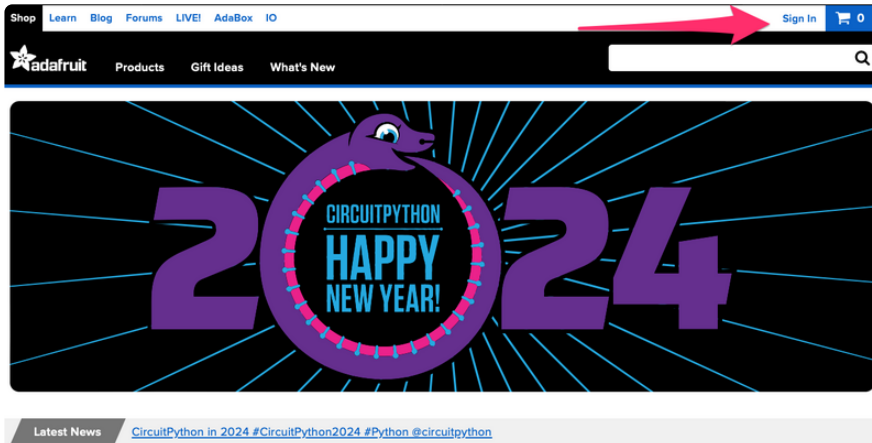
Shop Learn Blog Forums LIVE! AdaBox IO

Sign In 0

adafruit Products Gift Ideas What's New

2 CIRCUITPYTHON HAPPY NEW YEAR! 24

Latest News CircuitPython in 2024 #CircuitPython2024 #Python @circuitpython